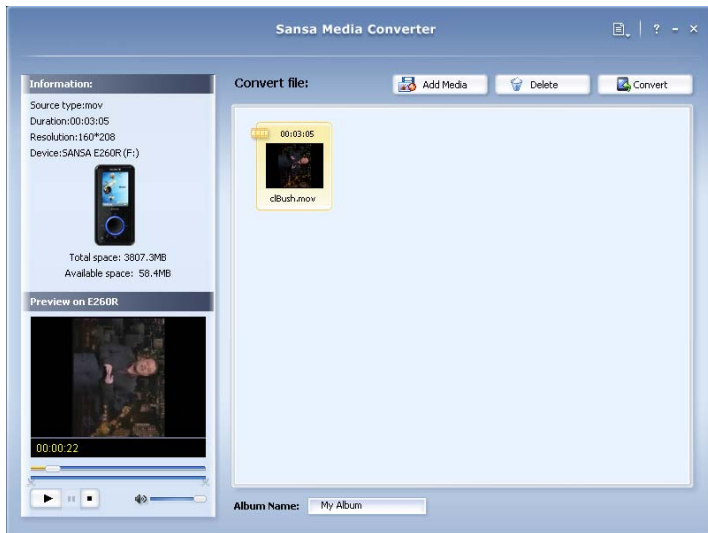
Sansa Media Converter

? - ×

Information:

Source type:mov
Duration:00:03:05
Resolution:160*208
Device:SANSA E260R (F:)

Total space: 3807.3MB
Available space: 58.4MB

Preview on E260R

00:00:22

Convert file:

Add Media

Delete

Convert

00:03:05

clBush.mov

Album Name: My Album